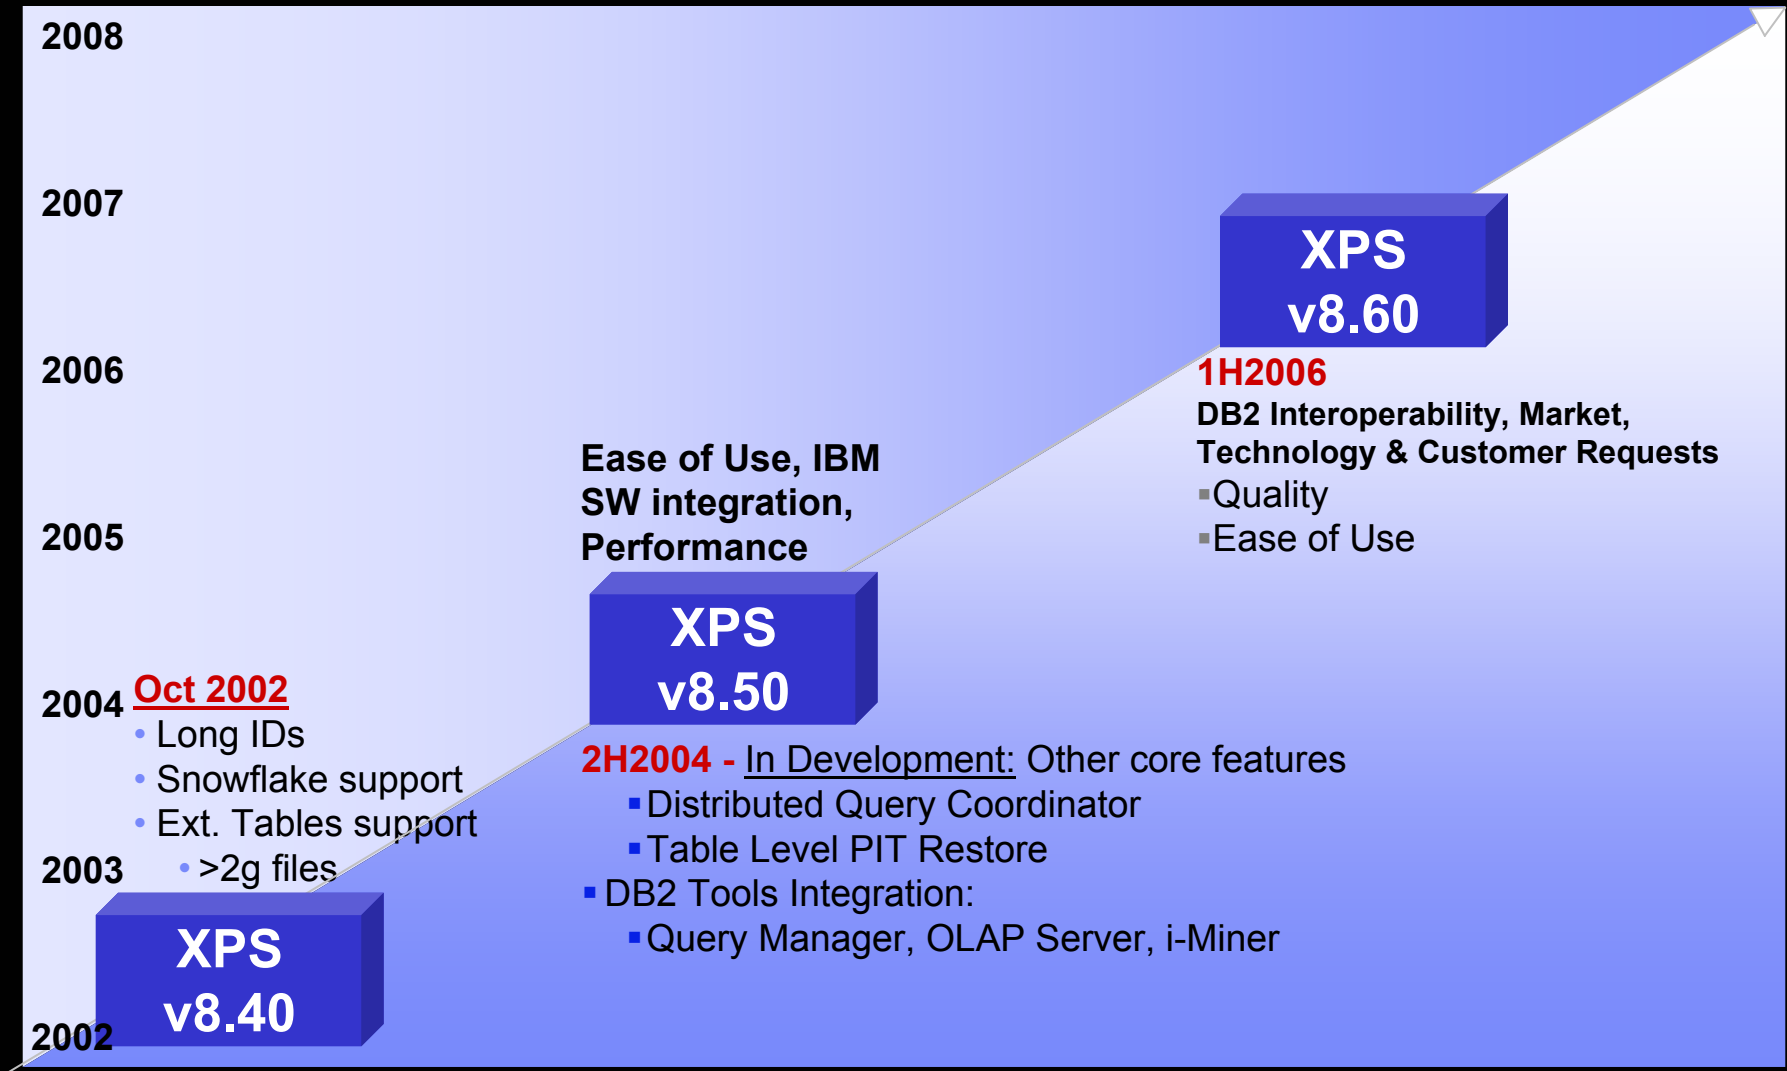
2008

2007

2006

2005

2004

2003

2002

XPS
v8.60

1H2006
DB2 Interoperability, Market, Technology & Customer Requests
▪Quality
▪Ease of Use

Ease of Use, IBM SW integration, Performance

XPS
v8.50

2H2004 - In Development: Other core features
▪Distributed Query Coordinator
▪Table Level PIT Restore
▪ DB2 Tools Integration:
▪Query Manager, OLAP Server, i-Miner

Oct 2002
• Long IDs
• Snowflake support
• Ext. Tables support
• >2g files

XPS
v8.40